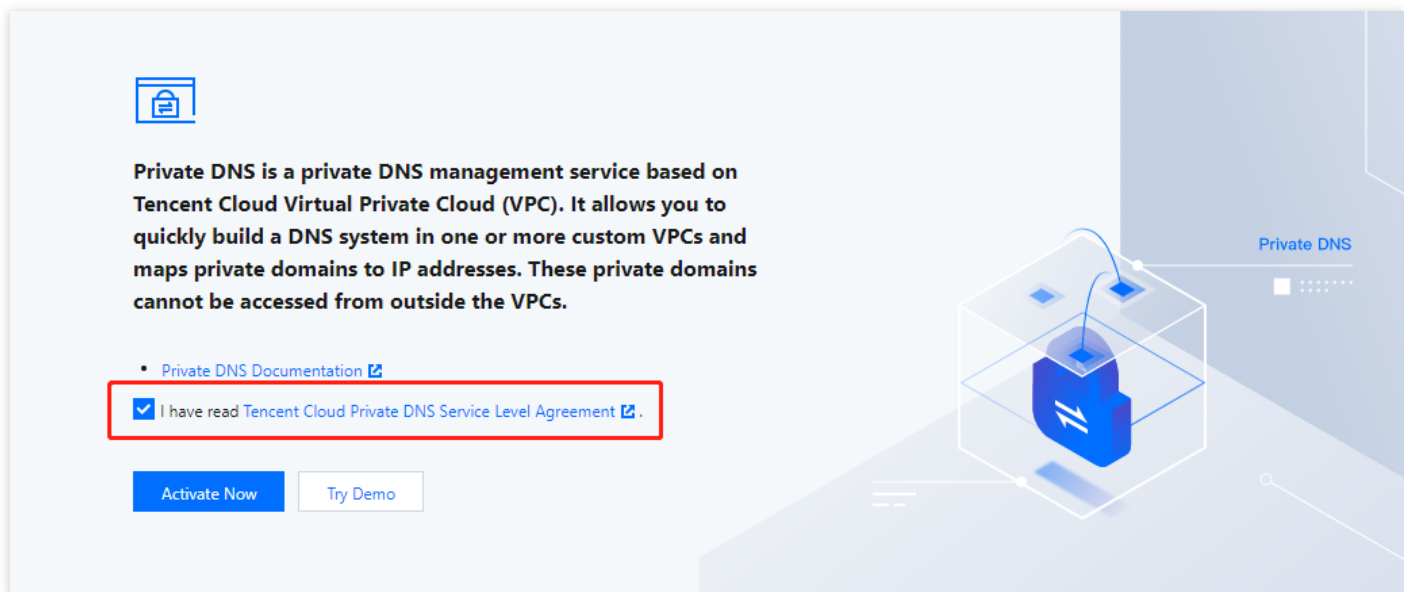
Private DNS is a private DNS management service based on Tencent Cloud Virtual Private Cloud (VPC). It allows you to quickly build a DNS system in one or more custom VPCs and maps private domains to IP addresses. These private domains cannot be accessed from outside the VPCs.

• Private DNS Documentation

I have read Tencent Cloud Private DNS Service Level Agreement .

Activate Now

Try Demo

Private DNS